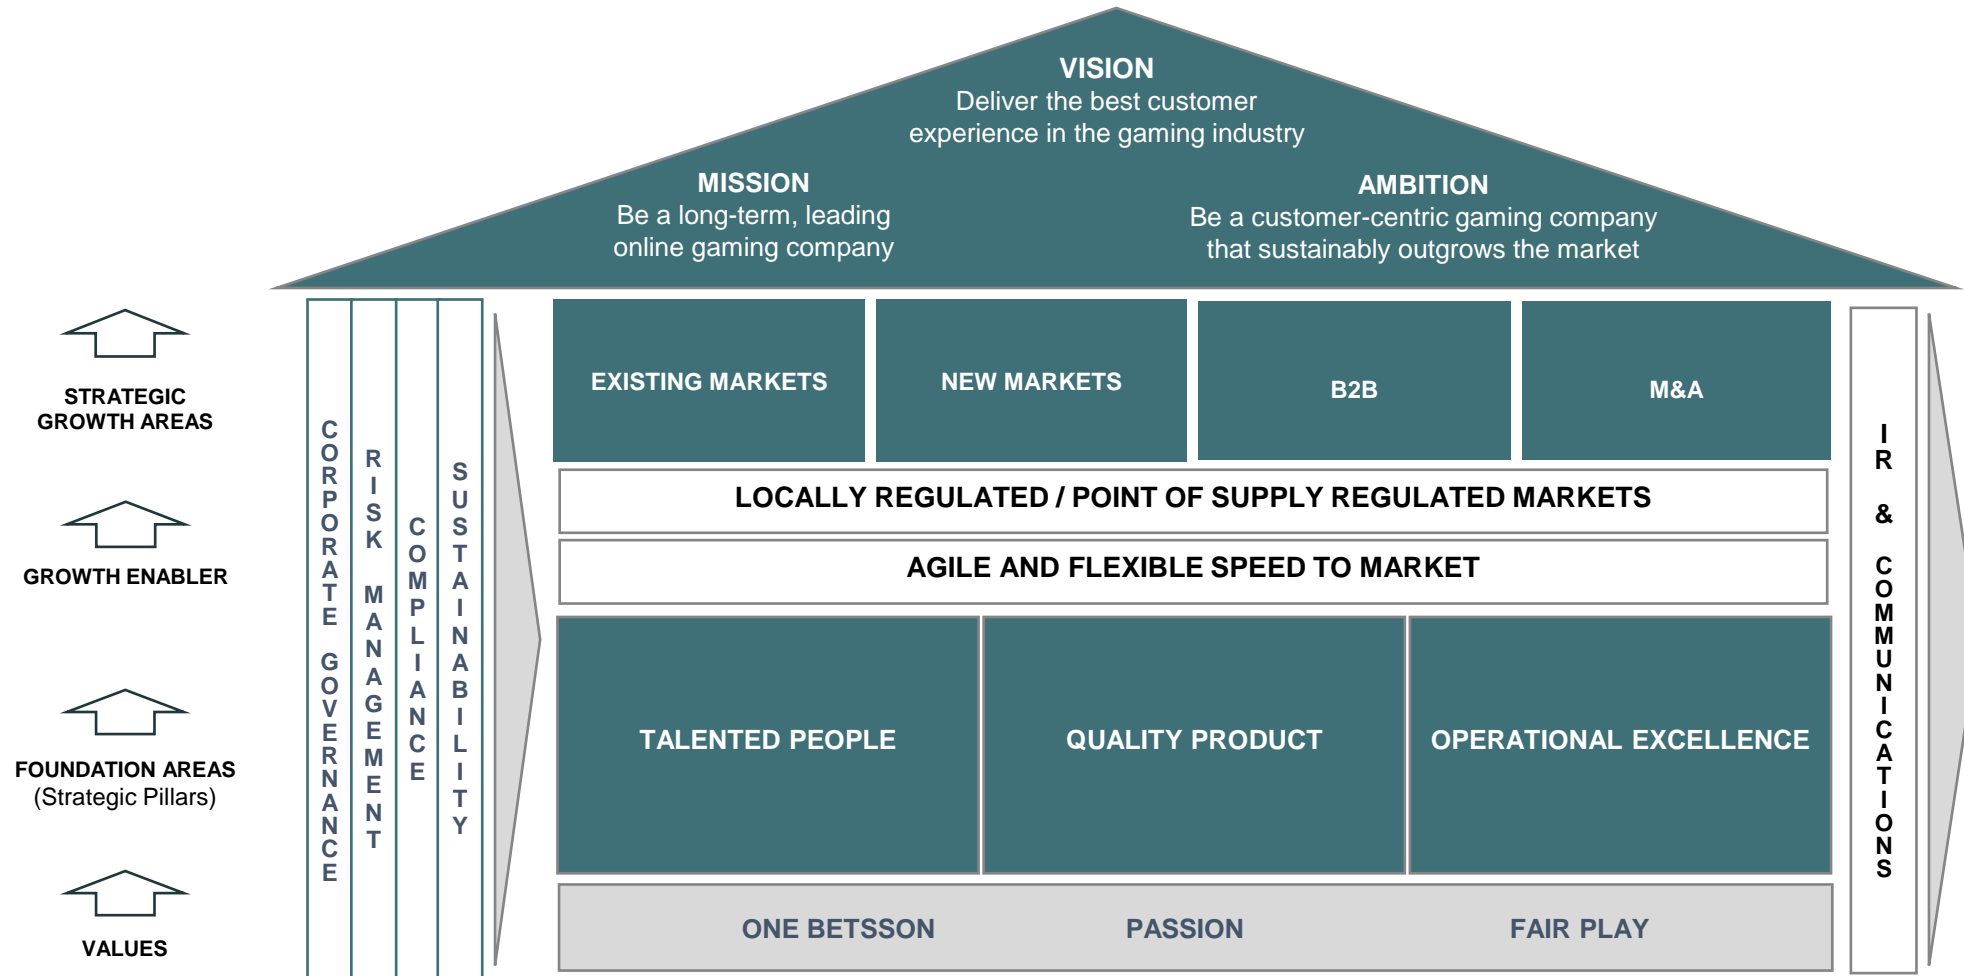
VISION
Deliver the best customer experience in the gaming industry

MISSION
Be a long-term, leading online gaming company

AMBITION
Be a customer-centric gaming company that sustainably outgrows the market

STRATEGIC GROWTH AREAS

GROWTH ENABLER

FOUNDATION AREAS
(Strategic Pillars)

VALUES

CORPORATE GOVERNANCE

RISK MANAGEMENT

COMPLIANCE

SUSTAINABILITY

EXISTING MARKETS

NEW MARKETS

B2B

M&A

LOCALLY REGULATED / POINT OF SUPPLY REGULATED MARKETS

AGILE AND FLEXIBLE SPEED TO MARKET

TALENTED PEOPLE

QUALITY PRODUCT

OPERATIONAL EXCELLENCE

ONE BETSSON

PASSION

FAIR PLAY

IR & COMMUNICATIONS